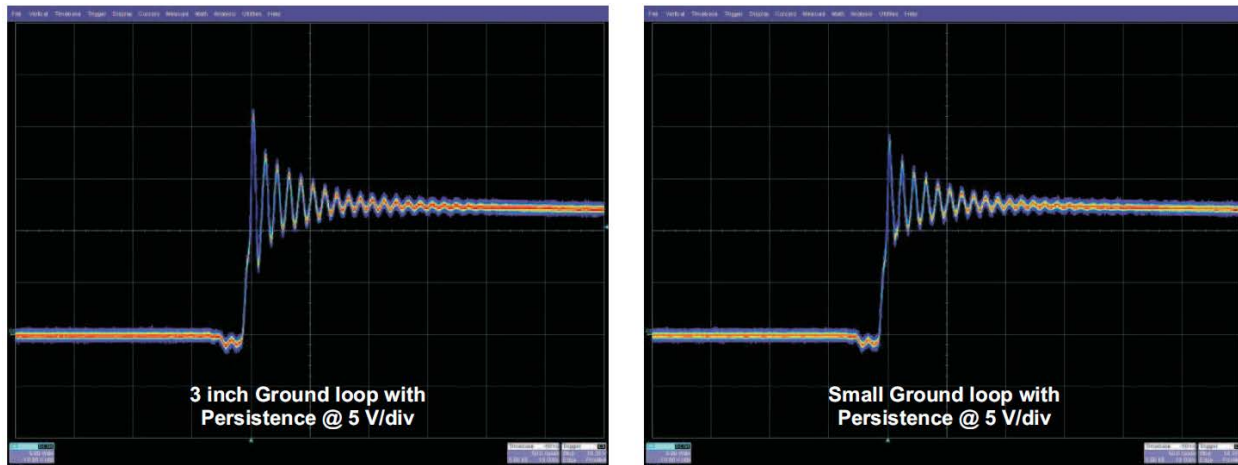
File Vertical Timebase Trigger Display Cursors Measure Math Analysis Utilities Help

3 inch Ground loop with Persistence @ 5 V/div

File Vertical Timebase Trigger Display Cursors Measure Math Analysis Utilities Help

Small Ground loop with Persistence @ 5 V/div